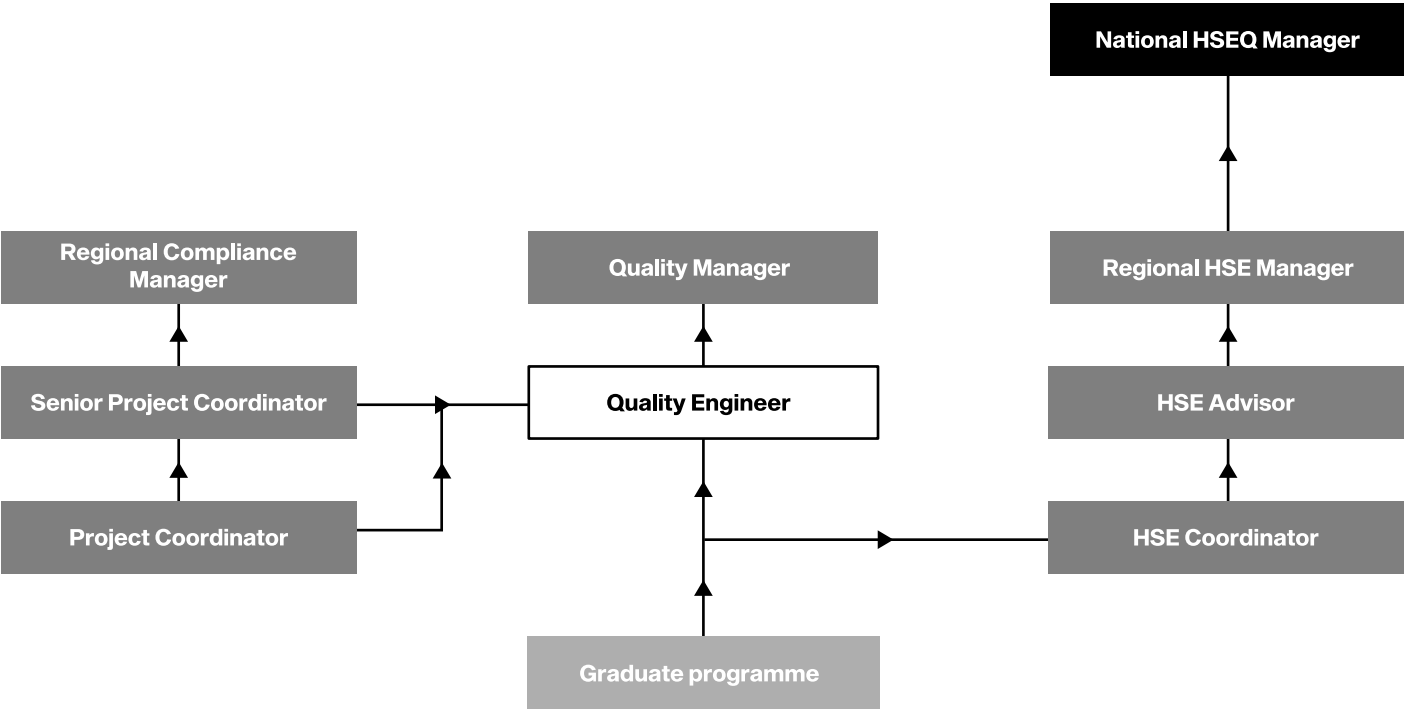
National HSEQ Manager

Regional Compliance Manager

Quality Manager

Regional HSE Manager

Senior Project Coordinator

Quality Engineer

HSE Advisor

Project Coordinator

HSE Coordinator

Graduate programme